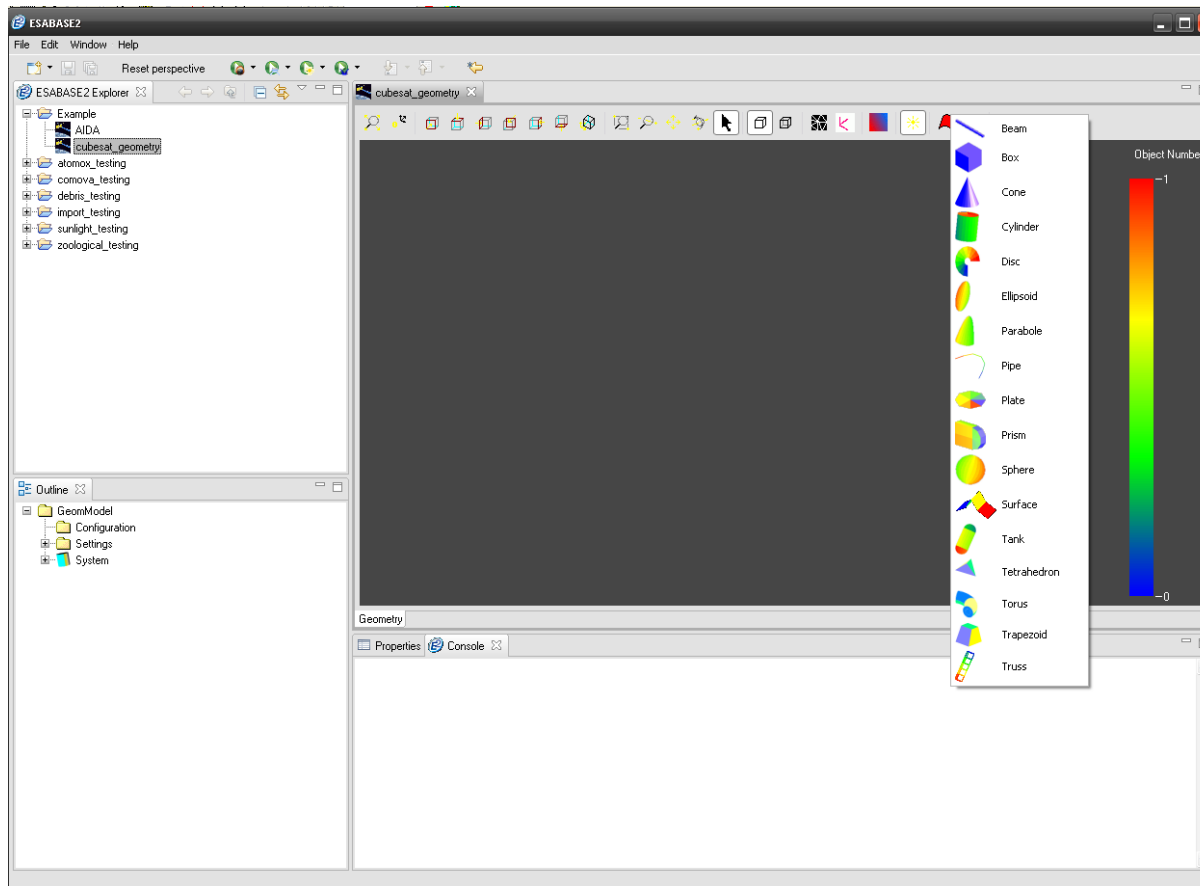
ESABASE2

File Edit Window Help

Reset perspective

ESABASE2 Explorer

Example
AIDA
cubesat_geometry
atomox_testing
comova_testing
debris_testing
import_testing
sunlight_testing
zoological_testing

Outline

GeomModel
Configuration
Settings
System

cubesat_geometry

Beam
Box
Cone
Cylinder
Disc
Ellipsoid
Parabole
Pipe
Plate
Prism
Sphere
Surface
Tank
Tetrahedron
Torus
Trapezoid
Truss

Object Numbe

1

0

Geometry

Properties Console